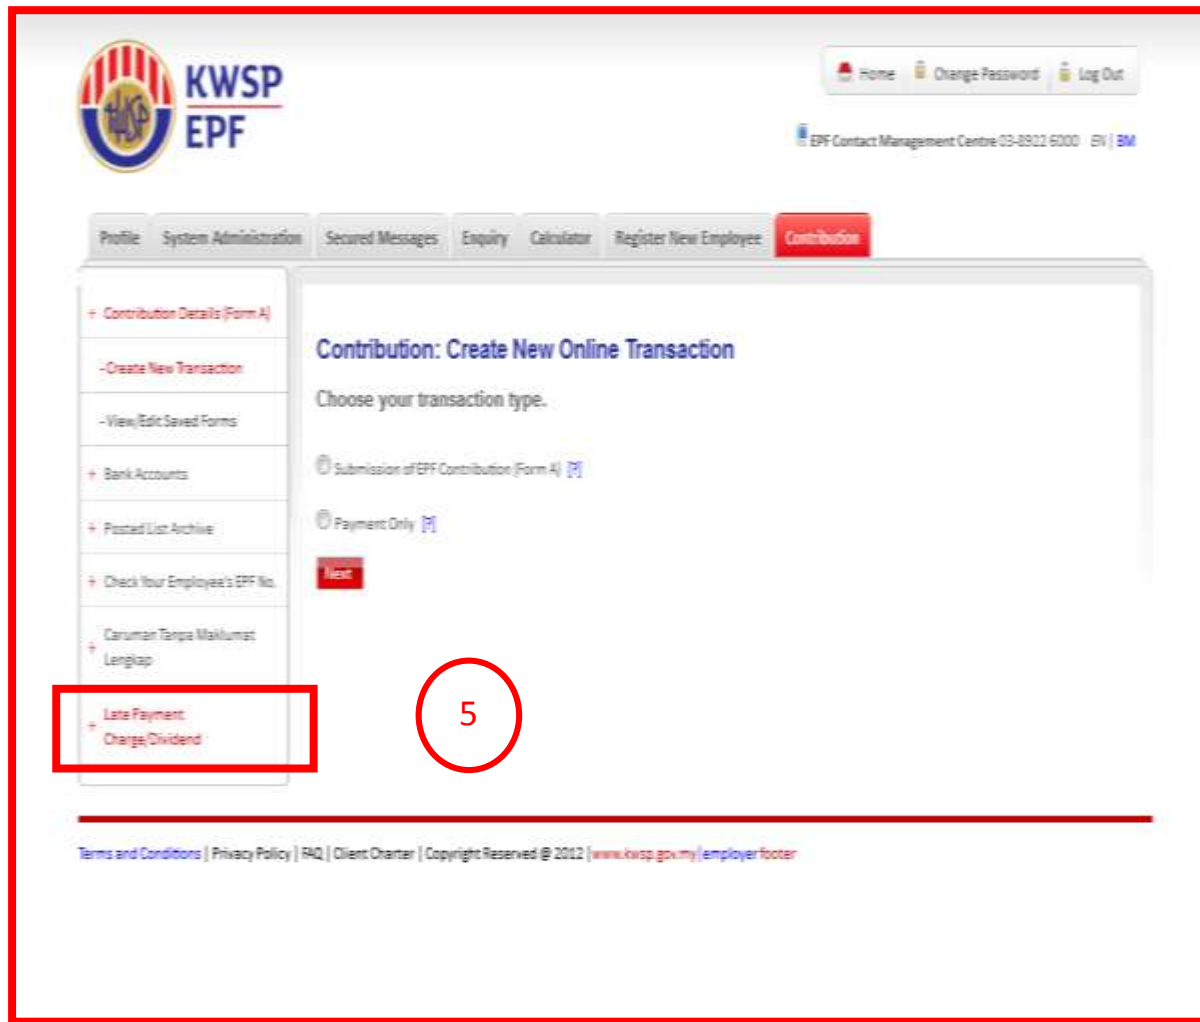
KWSP
EPF

Home | Change Password | Log Out

EPF Contact Management Centre 03-8922 6000 EN | BM

Profile | System Administration | Secured Messages | Enquiry | Calculator | Register New Employee | Contribution

+ Contribution Details (Form A)
- Create New Transaction
- View/Edit Saved Forms
+ Bank Accounts
+ Posted List Archive
+ Check Your Employee's EPF No.
+ Caruman Tanpa Maklumat Lengkap
+ Late Payment Charge/Dividend

Contribution: Create New Online Transaction

Choose your transaction type.

Submission of EPF Contribution (Form A) [?]

Payment Only [?]

Next

5

Terms and Conditions | Privacy Policy | FAQ | Client Charter | Copyright Reserved @ 2012 | www.kwsp.gov.my | employer footer